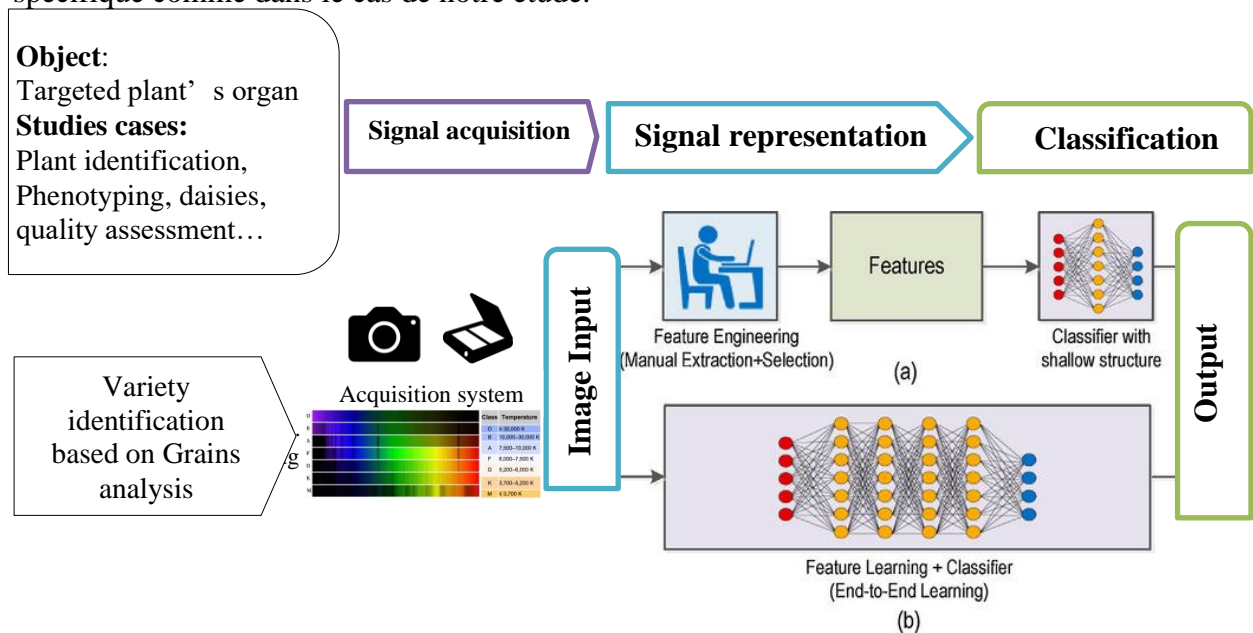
spécifique comme dans le cas de notre étude.

**Object**:
Targeted plant' s organ
**Studies cases:**
Plant identification, Phenotyping, daisies, quality assessment…

**Signal acquisition**

**Signal representation**

**Classification**

Variety identification based on Grains analysis

Acquisition system

| Class | Temperature |
|---|---|
| O | ≥ 30,000 K |
| B | 10,000–30,000 K |
| A | 7,500–10,000 K |
| F | 6,000–7,500 K |
| G | 5,200–6,000 K |
| K | 3,700–5,200 K |
| M | ≤ 3,700 K |

**Image Input**

Feature Engineering
(Manual Extraction+Selection)

Features

Classifier with shallow structure

(a)

Feature Learning + Classifier
(End-to-End Learning)

(b)

**Output**